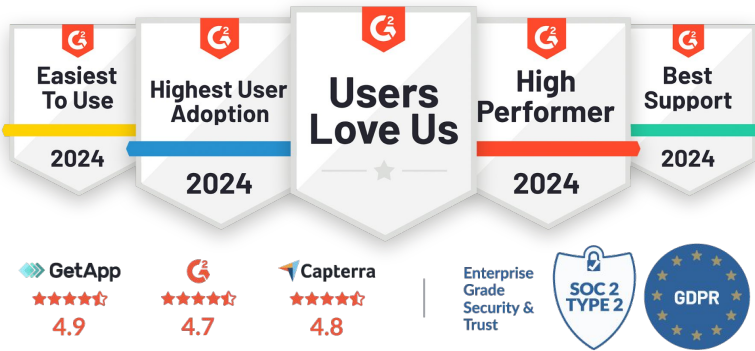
G2
Easiest To Use
2024

G2
Highest User Adoption
2024

G2
Users Love Us

G2
High Performer
2024

G2
Best Support
2024

GetApp
4.9

G2
4.7

Capterra
4.8

Enterprise Grade Security & Trust

SOC 2 TYPE 2

GDPR